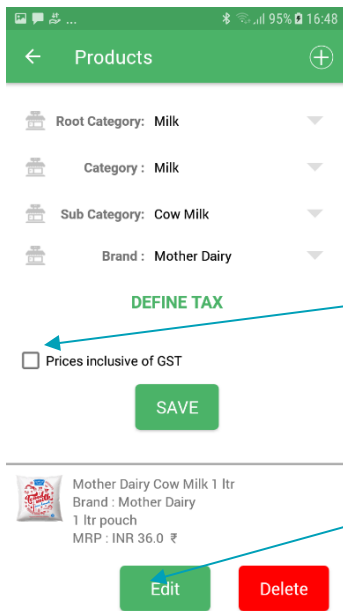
95% 16:48

Products

Root Category: Milk

Category : Milk

Sub Category: Cow Milk

Brand : Mother Dairy

DEFINE TAX

Prices inclusive of GST

SAVE

Mother Dairy Cow Milk 1 ltr
Brand : Mother Dairy
1 ltr pouch
MRP : INR 36.0 ₹

Edit

Delete